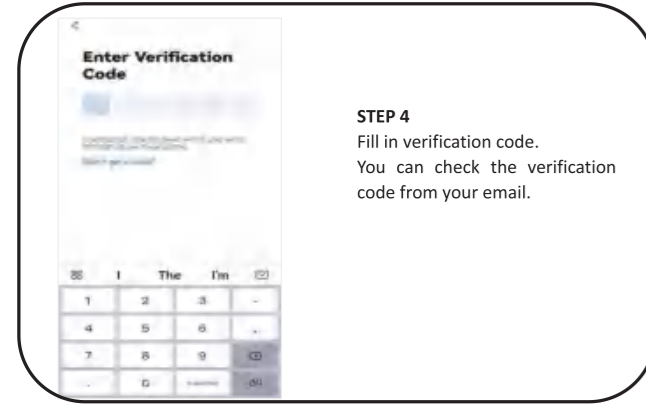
<

Enter Verification Code

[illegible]

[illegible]

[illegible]

| 88 | I | The | I'm | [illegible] |
|---|---|---|---|---|
| 1 | 2 | 3 | - | |
| 4 | 5 | 6 | . | |
| 7 | 8 | 9 | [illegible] | |
| , | 0 | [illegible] | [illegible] | |

STEP 4
Fill in verification code.
You can check the verification code from your email.